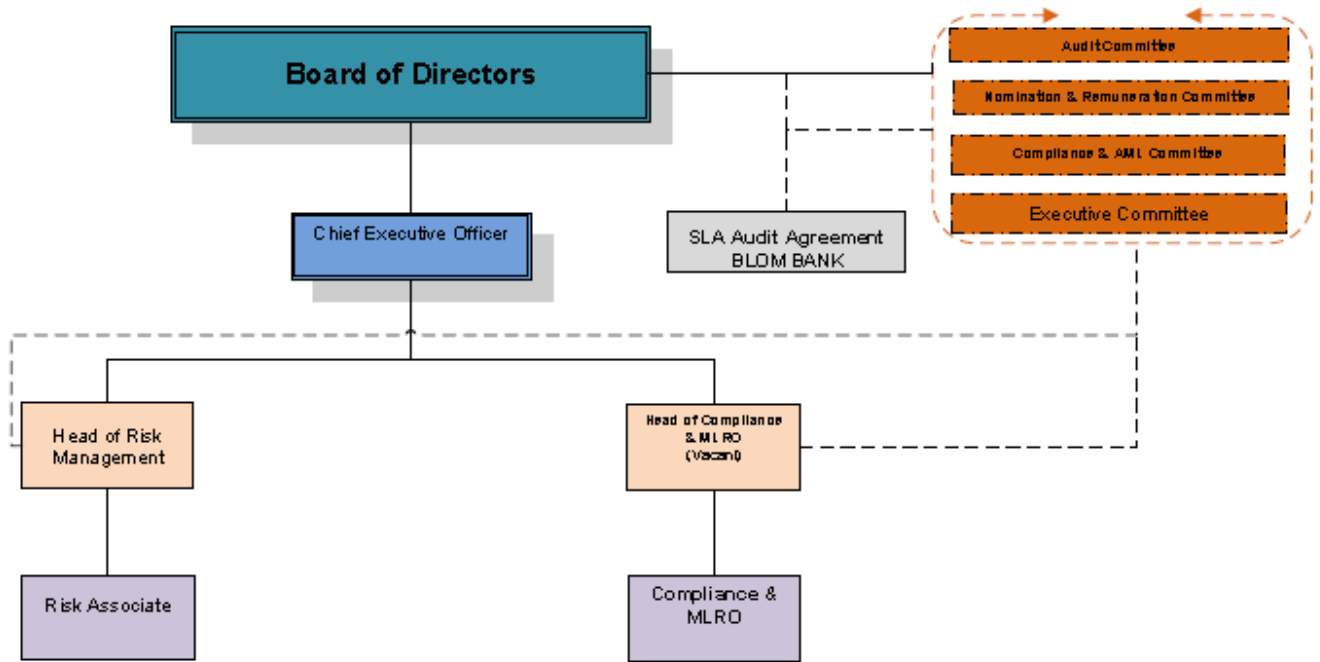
Board of Directors

AuditCommittee

Nomination & Remuneration Committee

Compliance & AML Committee

Executive Committee

Chief Executive Officer

SLA Audit Agreement BLOM BANK

Head of Risk Management

Head of Compliance & MLRO (Vacant)

Risk Associate

Compliance & MLRO